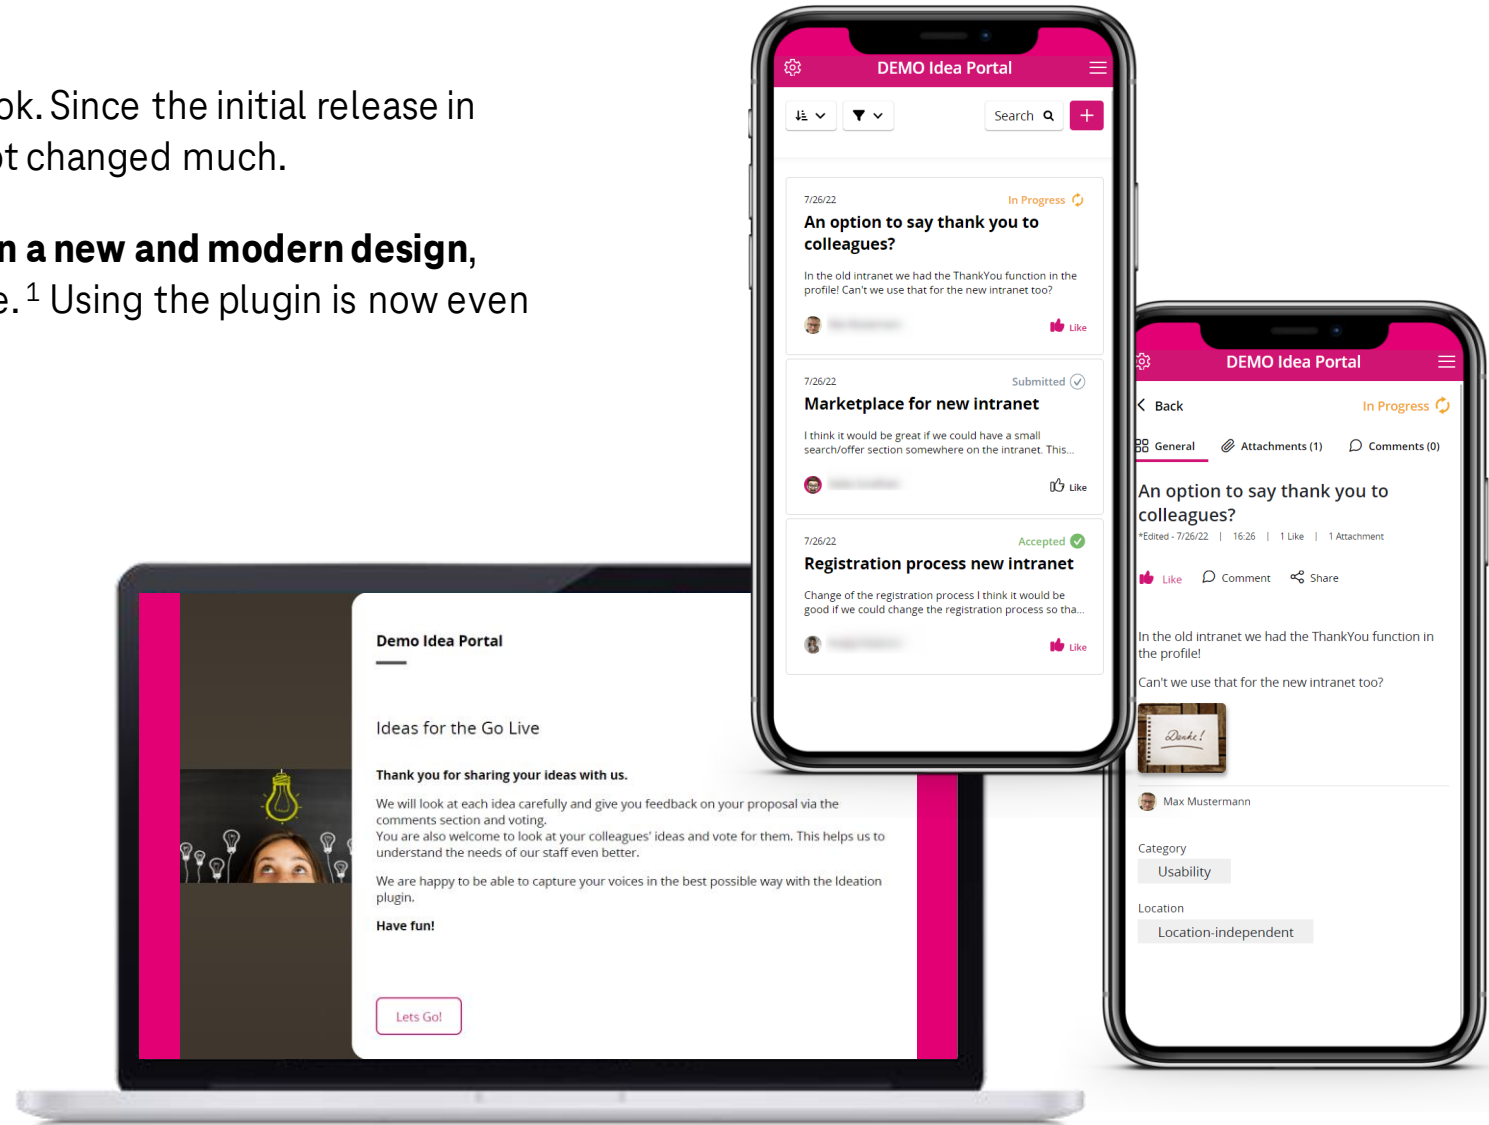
ok. Since the initial release in
ot changed much.

n a new and modern design,
e.$^1$ Using the plugin is now even

DEMO Idea Portal

Search

7/26/22
In Progress
An option to say thank you to colleagues?
In the old intranet we had the ThankYou function in the profile! Can't we use that for the new intranet too?
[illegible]
Like

7/26/22
Submitted
Marketplace for new intranet
I think it would be great if we could have a small search/offer section somewhere on the intranet. This...
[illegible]
Like

7/26/22
Accepted
Registration process new intranet
Change of the registration process I think it would be good if we could change the registration process so tha...
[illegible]
Like

DEMO Idea Portal
Back
In Progress
General
Attachments (1)
Comments (0)
An option to say thank you to colleagues?
*Edited - 7/26/22 | 16:26 | 1 Like | 1 Attachment
Like
Comment
Share
In the old intranet we had the ThankYou function in the profile!
Can't we use that for the new intranet too?
Danke!
Max Mustermann
Category
Usability
Location
Location-independent

Demo Idea Portal
Ideas for the Go Live
Thank you for sharing your ideas with us.
We will look at each idea carefully and give you feedback on your proposal via the comments section and voting.
You are also welcome to look at your colleagues' ideas and vote for them. This helps us to understand the needs of our staff even better.
We are happy to be able to capture your voices in the best possible way with the Ideation plugin.
Have fun!
Lets Go!